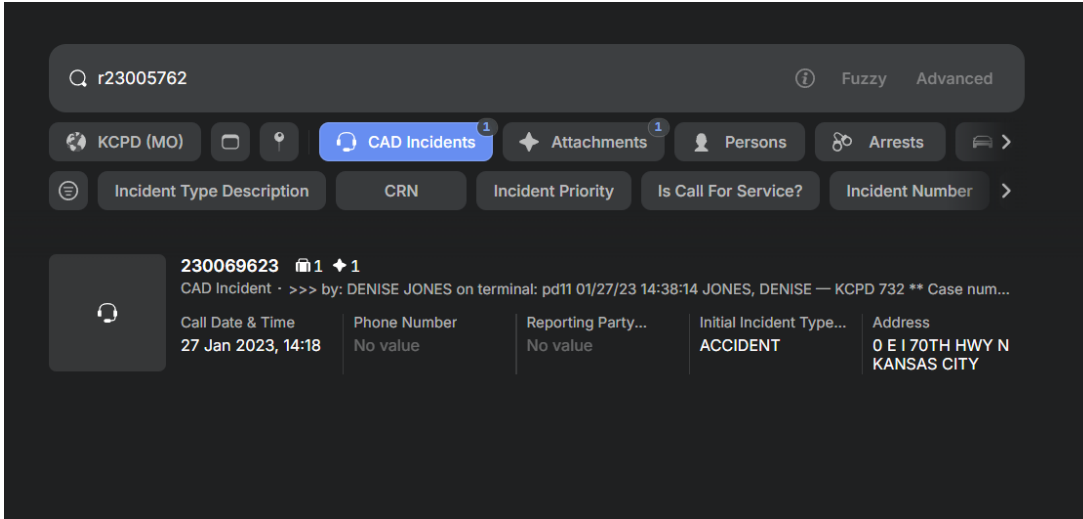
r23005762

Fuzzy Advanced

KCPD (MO)

CAD Incidents 1

Attachments 1

Persons

Arrests

Incident Type Description

CRN

Incident Priority

Is Call For Service?

Incident Number

230069623 1 1

CAD Incident · >>> by: DENISE JONES on terminal: pd11 01/27/23 14:38:14 JONES, DENISE — KCPD 732 ** Case num...

| Call Date & Time | Phone Number | Reporting Party... | Initial Incident Type... | Address |
|---|---|---|---|---|
| 27 Jan 2023, 14:18 | No value | No value | ACCIDENT | 0 E I 70TH HWY N KANSAS CITY |